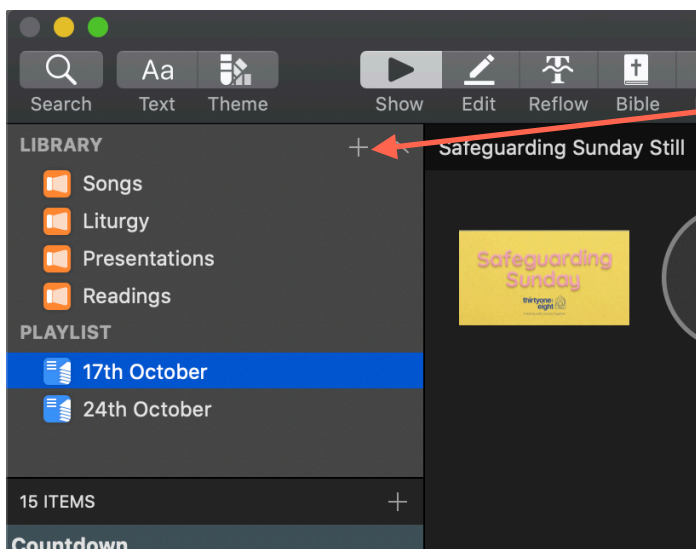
Search
Aa
Text
Theme
Show
Edit
Reflow
Bible

LIBRARY +
Songs
Liturgy
Presentations
Readings
PLAYLIST
17th October
24th October

15 ITEMS +
Countdown

Safeguarding Sunday Still

Safeguarding Sunday
thirtyone: eight